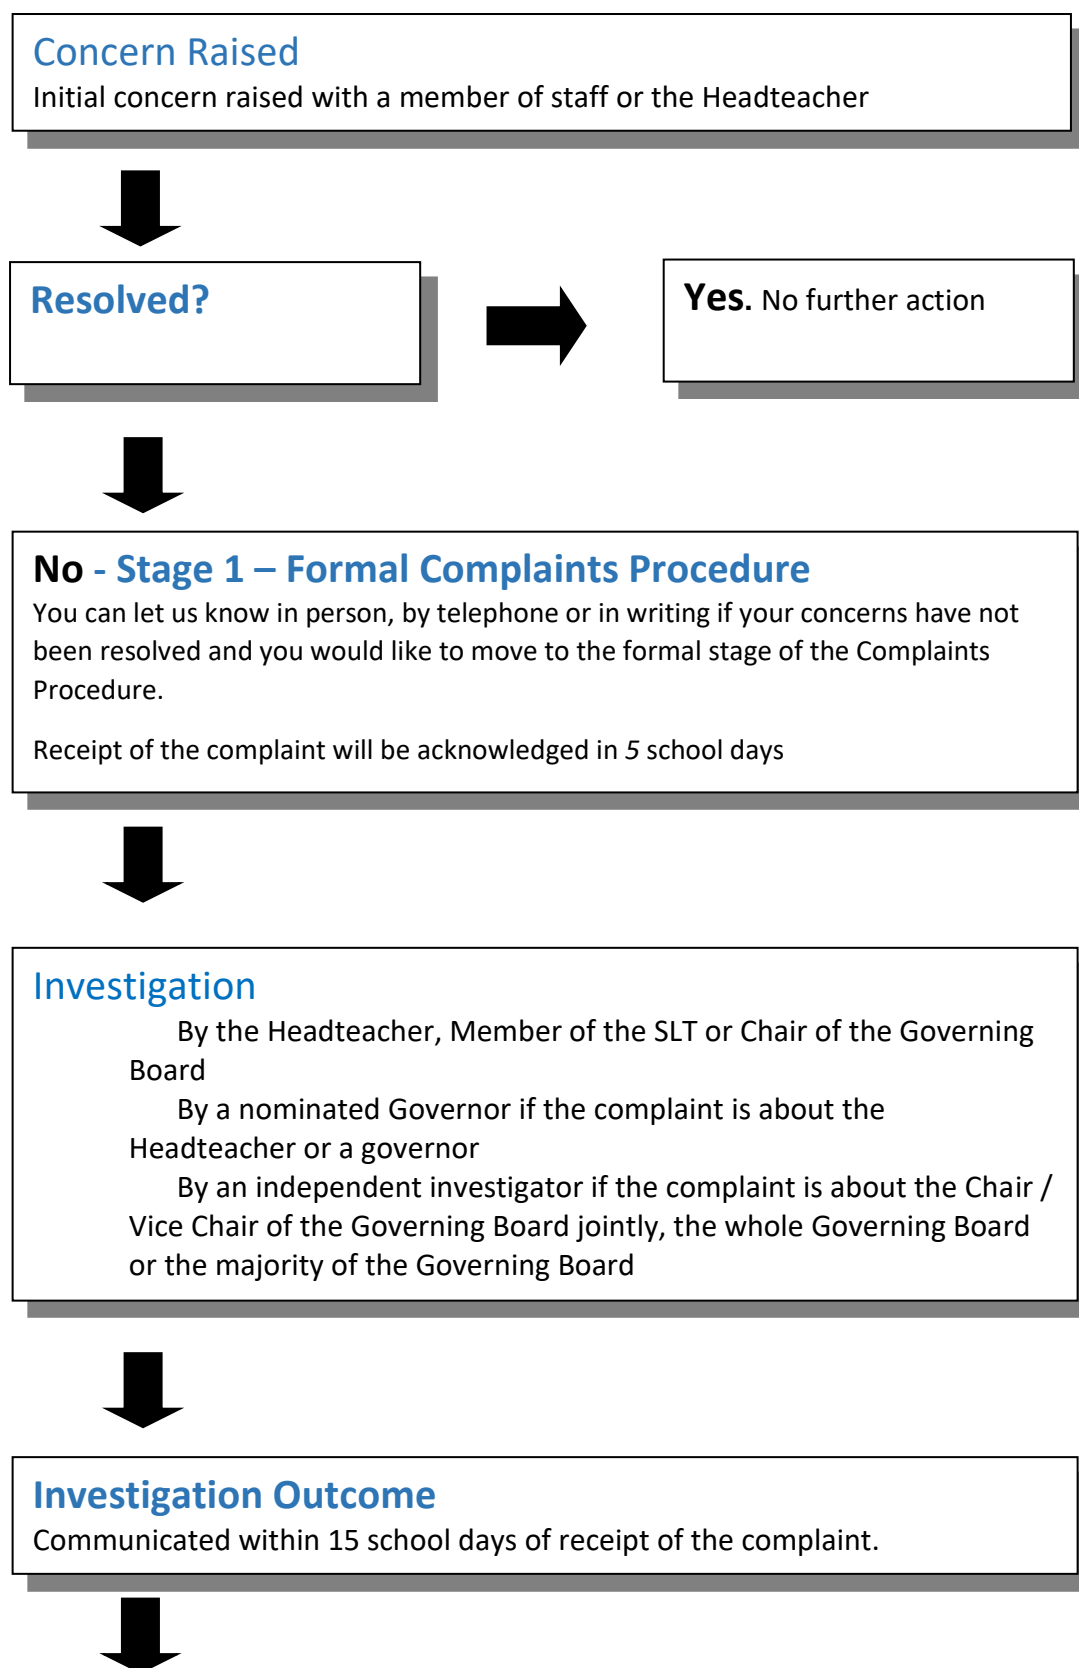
Concern Raised
Initial concern raised with a member of staff or the Headteacher

Resolved?

Yes. No further action

No - Stage 1 – Formal Complaints Procedure
You can let us know in person, by telephone or in writing if your concerns have not been resolved and you would like to move to the formal stage of the Complaints Procedure.

Receipt of the complaint will be acknowledged in 5 school days

Investigation
By the Headteacher, Member of the SLT or Chair of the Governing Board
By a nominated Governor if the complaint is about the Headteacher or a governor
By an independent investigator if the complaint is about the Chair / Vice Chair of the Governing Board jointly, the whole Governing Board or the majority of the Governing Board

Investigation Outcome
Communicated within 15 school days of receipt of the complaint.